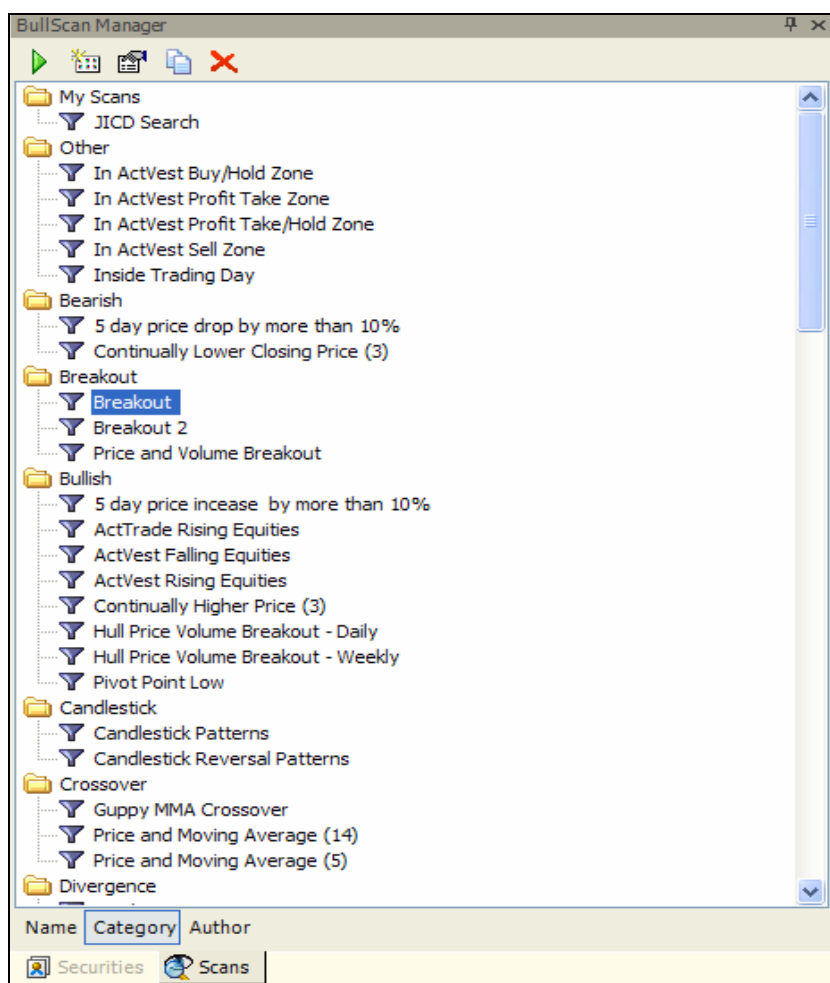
BullScan Manager

My Scans
JICD Search
Other
In ActVest Buy/Hold Zone
In ActVest Profit Take Zone
In ActVest Profit Take/Hold Zone
In ActVest Sell Zone
Inside Trading Day
Bearish
5 day price drop by more than 10%
Continually Lower Closing Price (3)
Breakout
Breakout
Breakout 2
Price and Volume Breakout
Bullish
5 day price incease by more than 10%
ActTrade Rising Equities
ActVest Falling Equities
ActVest Rising Equities
Continually Higher Price (3)
Hull Price Volume Breakout - Daily
Hull Price Volume Breakout - Weekly
Pivot Point Low
Candlestick
Candlestick Patterns
Candlestick Reversal Patterns
Crossover
Guppy MMA Crossover
Price and Moving Average (14)
Price and Moving Average (5)
Divergence

Name Category Author

Securities Scans